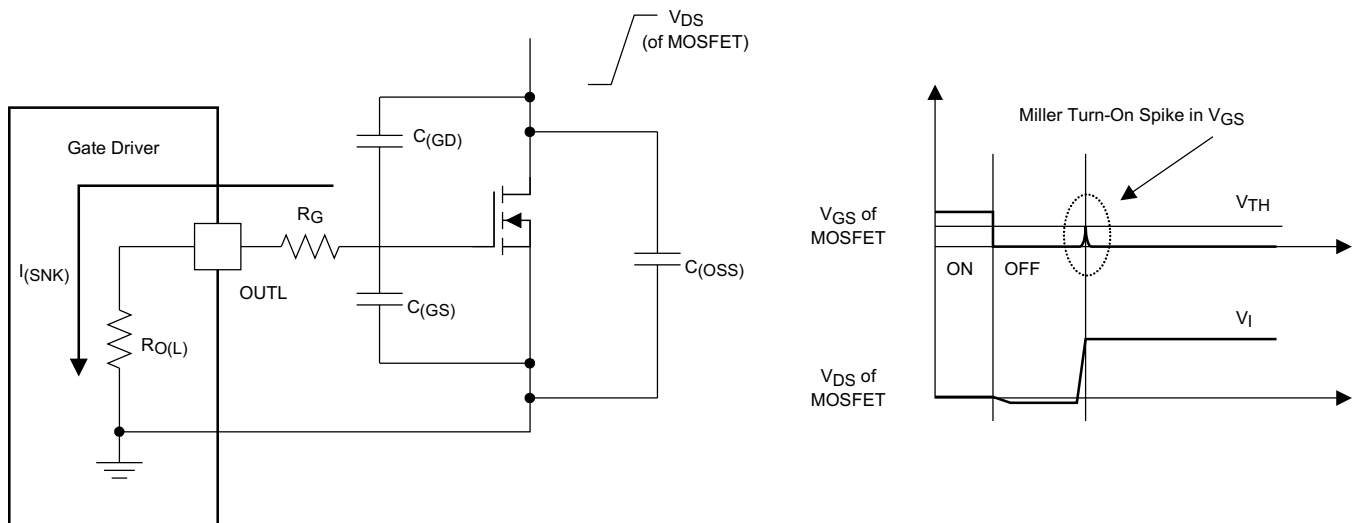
$V_{DS}$ (of MOSFET)

Gate Driver

$I_{(SNK)}$

$R_{O(L)}$

OUTL

$R_G$

$C_{(GD)}$

$C_{(GS)}$

$C_{(OSS)}$

Miller Turn-On Spike in $V_{GS}$

$V_{GS}$ of MOSFET

$V_{TH}$

ON

OFF

$V_I$

$V_{DS}$ of MOSFET